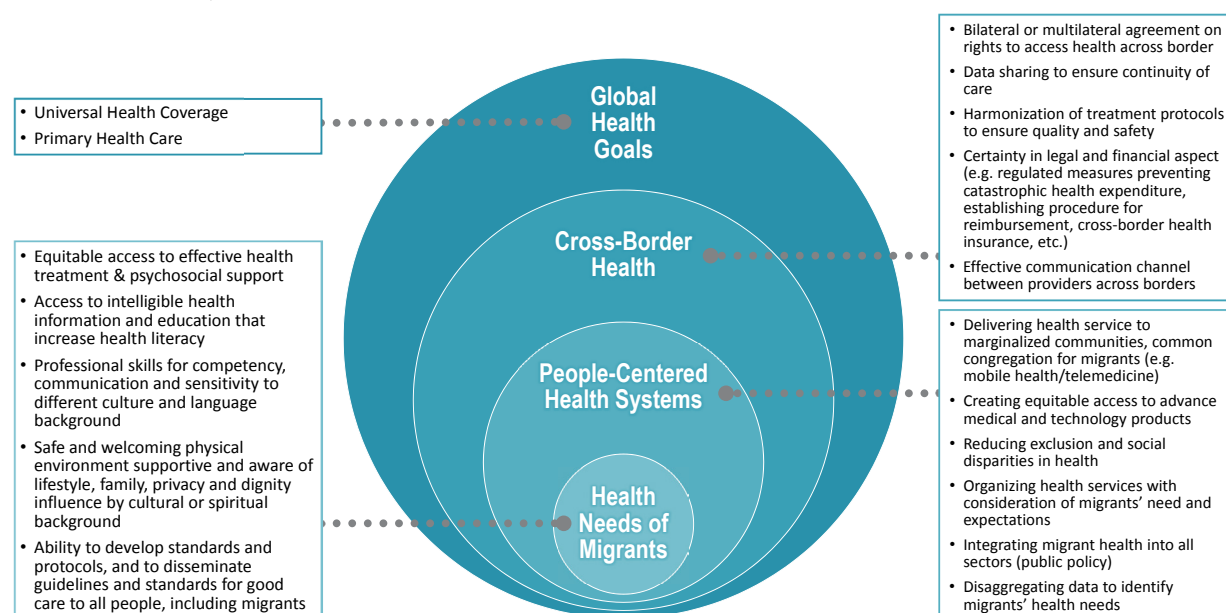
- Universal Health Coverage
- Primary Health Care

- Equitable access to effective health treatment & psychosocial support
- Access to intelligible health information and education that increase health literacy
- Professional skills for competency, communication and sensitivity to different culture and language background
- Safe and welcoming physical environment supportive and aware of lifestyle, family, privacy and dignity influence by cultural or spiritual background
- Ability to develop standards and protocols, and to disseminate guidelines and standards for good care to all people, including migrants

Global Health Goals

Cross-Border Health

People-Centered Health Systems

Health Needs of Migrants

- Bilateral or multilateral agreement on rights to access health across border
- Data sharing to ensure continuity of care
- Harmonization of treatment protocols to ensure quality and safety
- Certainty in legal and financial aspect (e.g. regulated measures preventing catastrophic health expenditure, establishing procedure for reimbursement, cross-border health insurance, etc.)
- Effective communication channel between providers across borders

- Delivering health service to marginalized communities, common congregation for migrants (e.g. mobile health/telemedicine)
- Creating equitable access to advance medical and technology products
- Reducing exclusion and social disparities in health
- Organizing health services with consideration of migrants' need and expectations
- Integrating migrant health into all sectors (public policy)
- Disaggregating data to identify migrants' health needs